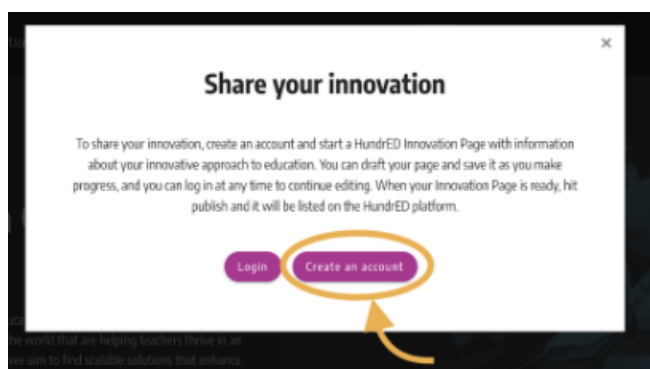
×

Share your innovation

To share your innovation, create an account and start a HundrED Innovation Page with information about your innovative approach to education. You can draft your page and save it as you make progress, and you can log in at any time to continue editing. When your Innovation Page is ready, hit publish and it will be listed on the HundrED platform.

Login Create an account

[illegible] the world that are helping teachers thrive in an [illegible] we aim to find scalable solutions that enhance